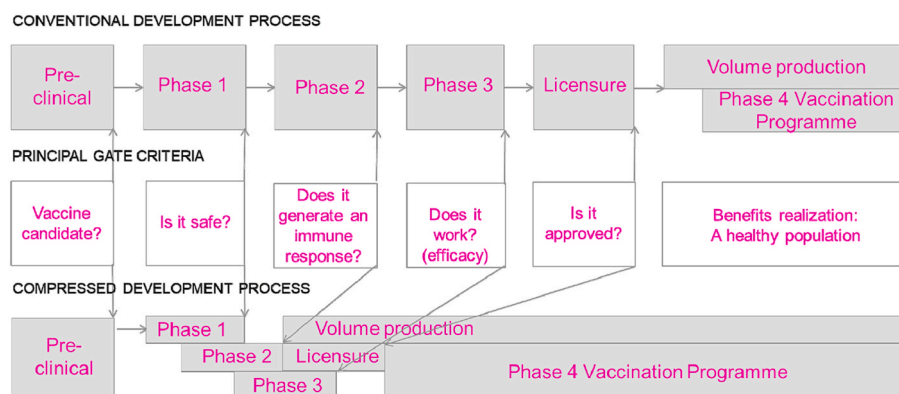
CONVENTIONAL DEVELOPMENT PROCESS

Pre-clinical

Phase 1

Phase 2

Phase 3

Licensure

Volume production

Phase 4 Vaccination Programme

PRINCIPAL GATE CRITERIA

Vaccine candidate?

Is it safe?

Does it generate an immune response?

Does it work? (efficacy)

Is it approved?

Benefits realization: A healthy population

COMPRESSED DEVELOPMENT PROCESS

Pre-clinical

Phase 1

Volume production

Phase 2

Licensure

Phase 3

Phase 4 Vaccination Programme